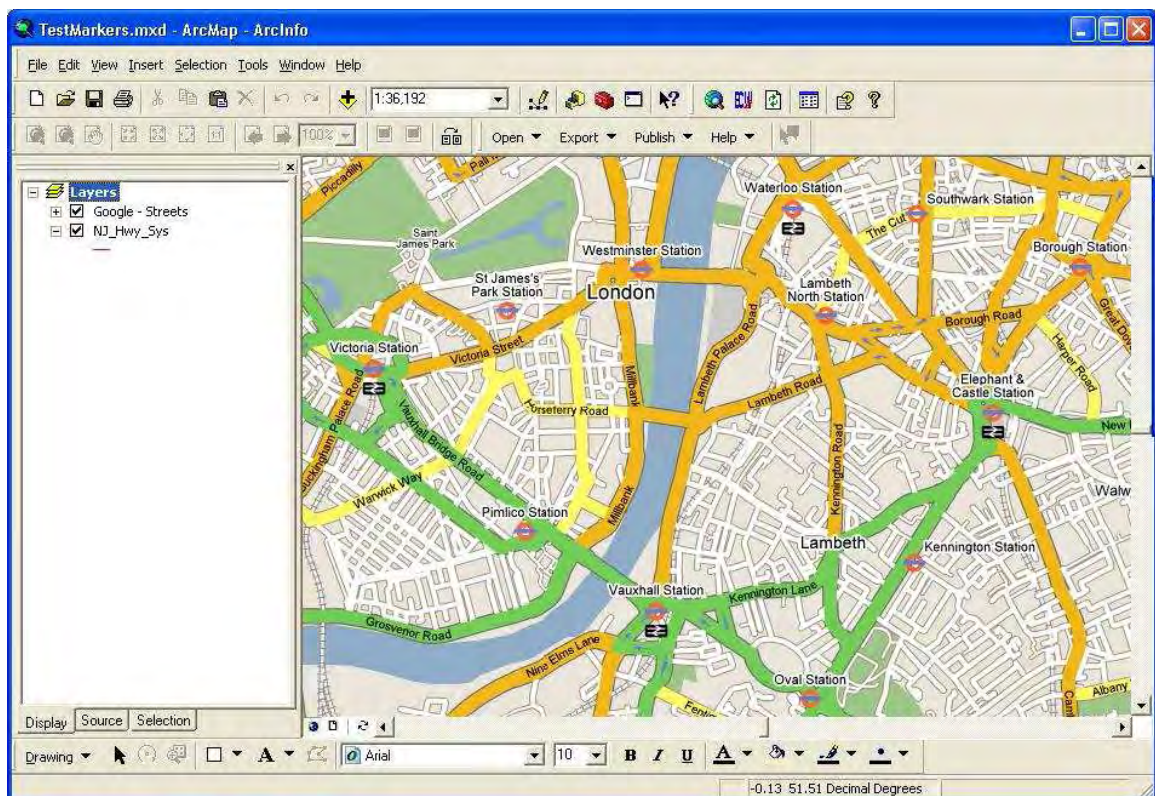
TestMarkers.mxd - ArcMap - ArcInfo

File Edit View Insert Selection Tools Window Help

1:36,192

100%

Open ▾ Export ▾ Publish ▾ Help ▾

Layers
Google - Streets
NJ_Hwy_Sys

Display Source Selection

Piccadilly
Pall M
Saint James Park
St James's Park Station
Westminster Station
London
Waterloo Station
Southwark Station
The Cut
Borough Station
Lambeth North Station
Borough Road
Great Dov
Harper Road
Victoria Station
Victoria Street
Lambeth Palace Road
Millbank
Horseferry Road
Lambeth Road
Elephant & Castle Station
New
Buckingham Palace Road
Vauxhall Bridge Road
Kennington Road
Warwick Way
Walw
Pimlico Station
Millbank
Lambeth
Kennington Station
Vauxhall Station
Kennington Lane
Grosvenor Road
Nine Elms Lane
Oval Station
Albany
Cam
Fentim

Drawing ▾
Arial
10
B I U

-0.13 51.51 Decimal Degrees